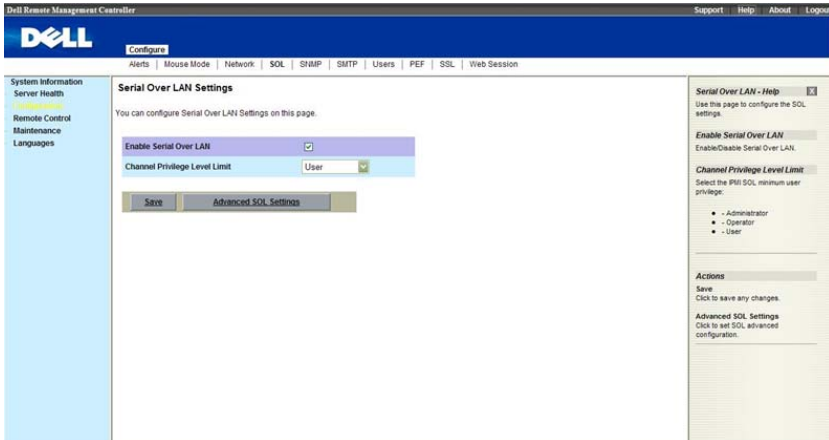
Dell Remote Management Controller

Support | Help | About | Logout

DELL

Configure

Alerts | Mouse Mode | Network | SOL | SNMP | SMTP | Users | PEF | SSL | Web Session

System Information
Server Health
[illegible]
Remote Control
Maintenance
Languages

Serial Over LAN Settings

You can configure Serial Over LAN Settings on this page.

| | |
|---|---|
| Enable Serial Over LAN | ☑ |
| Channel Privilege Level Limit | User |

Save | Advanced SOL Settings

Serial Over LAN - Help
Use this page to configure the SOL settings.

Enable Serial Over LAN
Enable/Disable Serial Over LAN.

Channel Privilege Level Limit
Select the IPMI SOL minimum user privilege:

• - Administrator
• - Operator
• - User

Actions
Save
Click to save any changes.

Advanced SOL Settings
Click to set SOL advanced configuration.